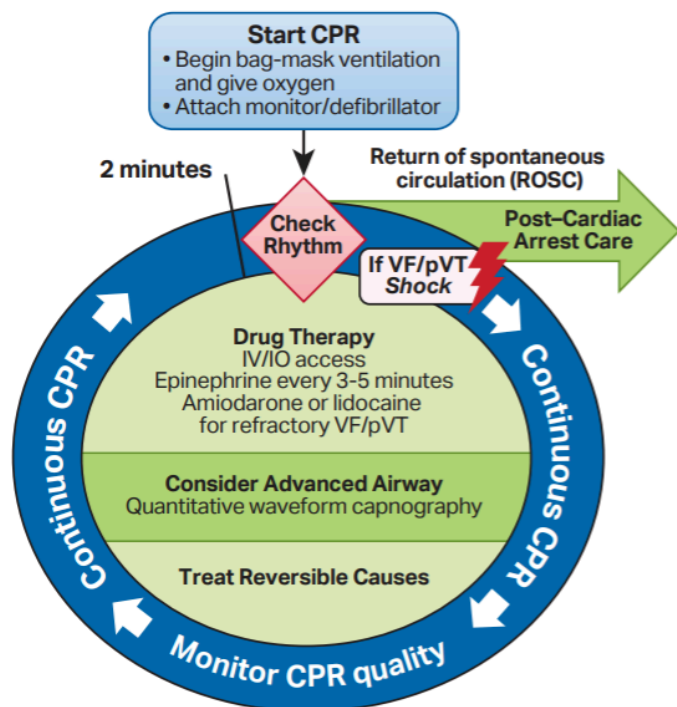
Start CPR
• Begin bag-mask ventilation and give oxygen
• Attach monitor/defibrillator

2 minutes

Check Rhythm

Return of spontaneous circulation (ROSC)

Post–Cardiac Arrest Care

If VF/pVT
Shock

Drug Therapy
IV/IO access
Epinephrine every 3-5 minutes
Amiodarone or lidocaine for refractory VF/pVT

Consider Advanced Airway
Quantitative waveform capnography

Treat Reversible Causes

Continuous CPR

Continuous CPR

Monitor CPR quality